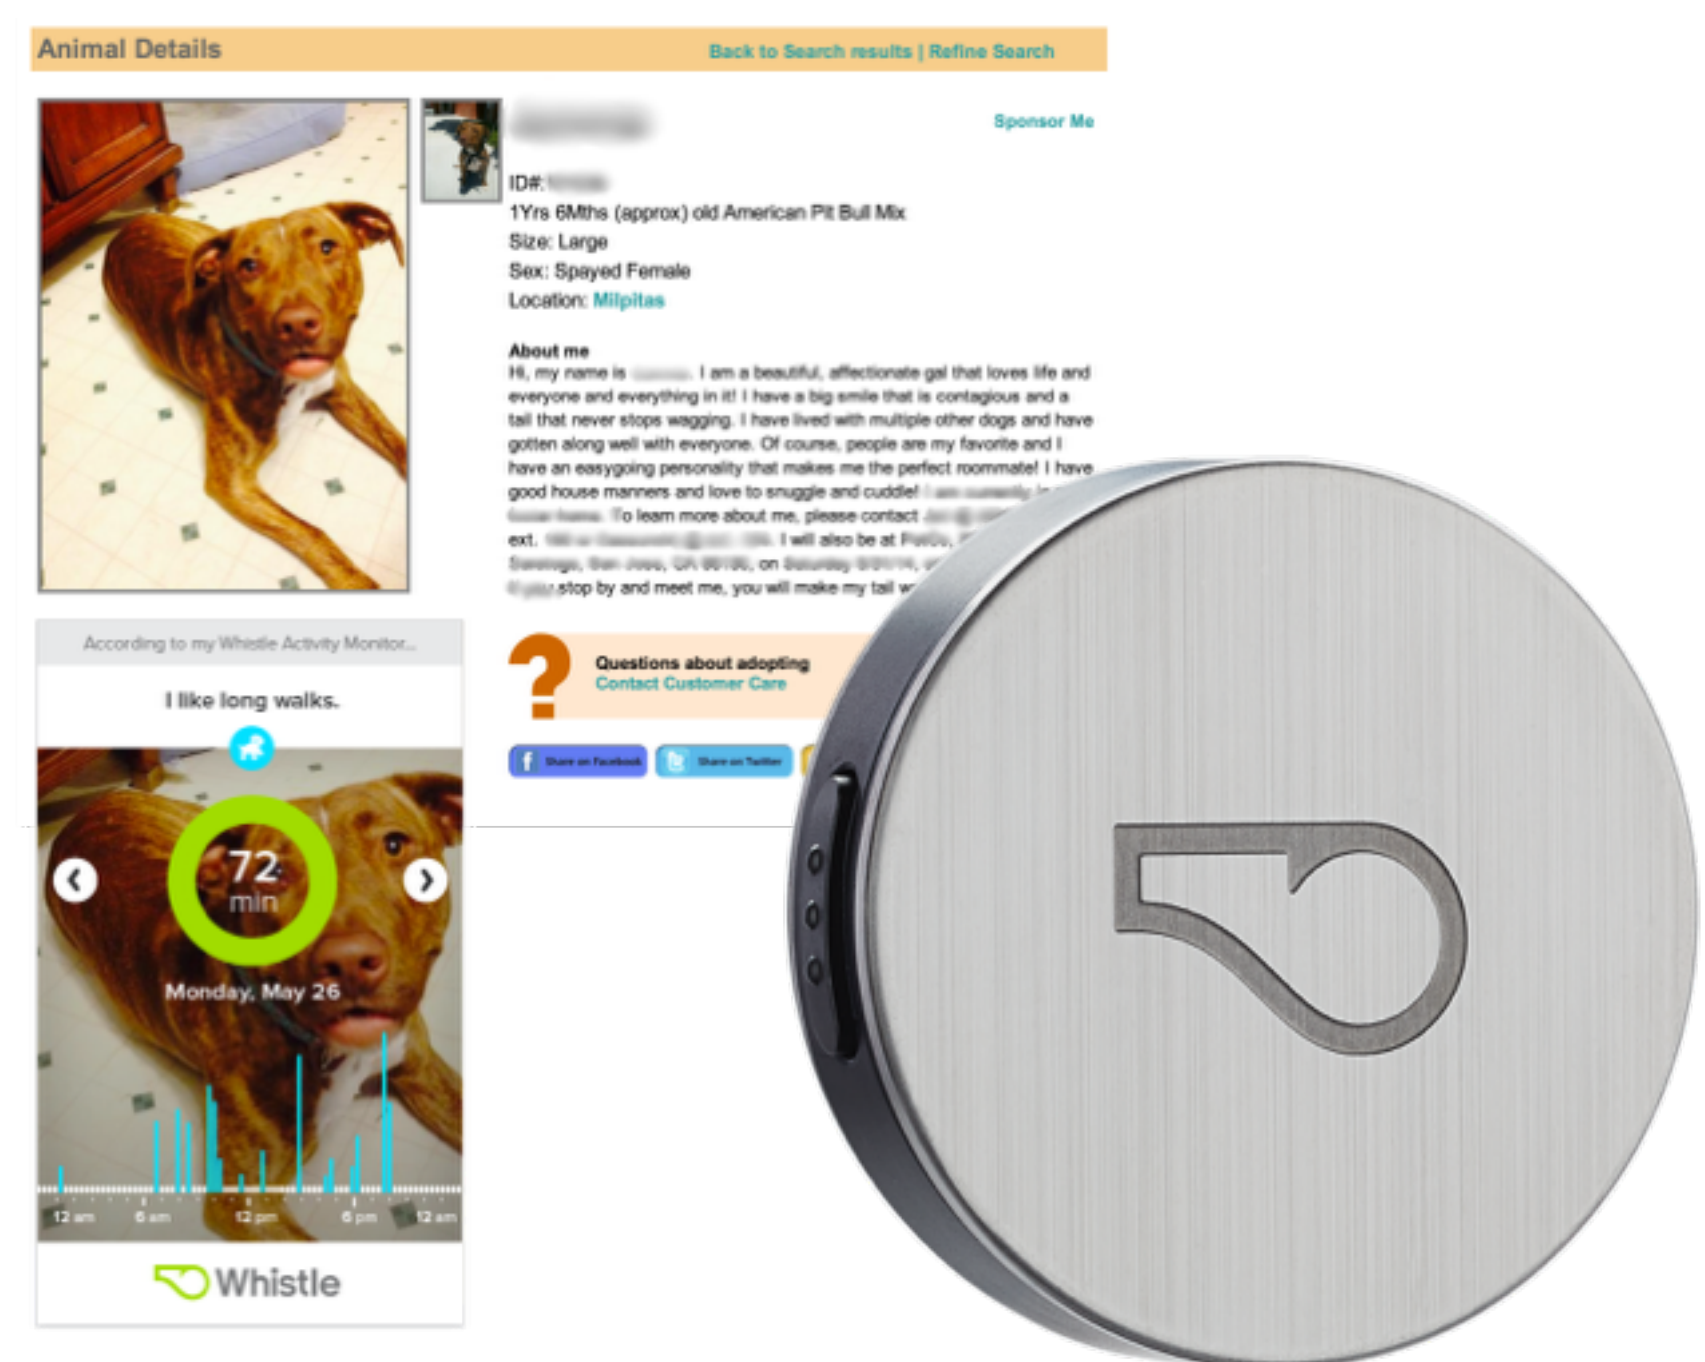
Animal Details

Back to Search results | Refine Search

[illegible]

Sponsor Me

ID#: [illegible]
1Yrs 6Mths (approx) old American Pit Bull Mix
Size: Large
Sex: Spayed Female
Location: Milpitas

About me
Hi, my name is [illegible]. I am a beautiful, affectionate gal that loves life and everyone and everything in it! I have a big smile that is contagious and a tail that never stops wagging. I have lived with multiple other dogs and have gotten along well with everyone. Of course, people are my favorite and I have an easygoing personality that makes me the perfect roommate! I have good house manners and love to snuggle and cuddle! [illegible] To learn more about me, please contact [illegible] ext. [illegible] I will also be at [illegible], on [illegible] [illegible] stop by and meet me, you will make my tail w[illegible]

According to my Whistle Activity Monitor...

I like long walks.

72 min

Monday, May 26

12 am 6 am 12 pm 6 pm 12 am

Whistle

?

Questions about adopting
Contact Customer Care

Share on Facebook

Share on Twitter